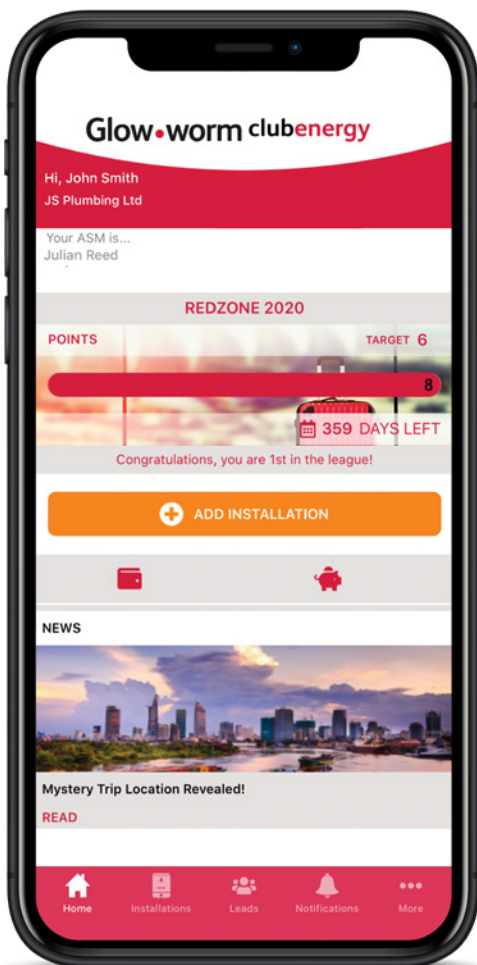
Glow•worm clubenergy

Hi, John Smith
JS Plumbing Ltd

Your ASM is...
Julian Reed

REDZONE 2020

POINTS

TARGET 6

8

359 DAYS LEFT

Congratulations, you are 1st in the league!

ADD INSTALLATION

NEWS

Mystery Trip Location Revealed!

READ

Home
Installations
Leads
Notifications
More